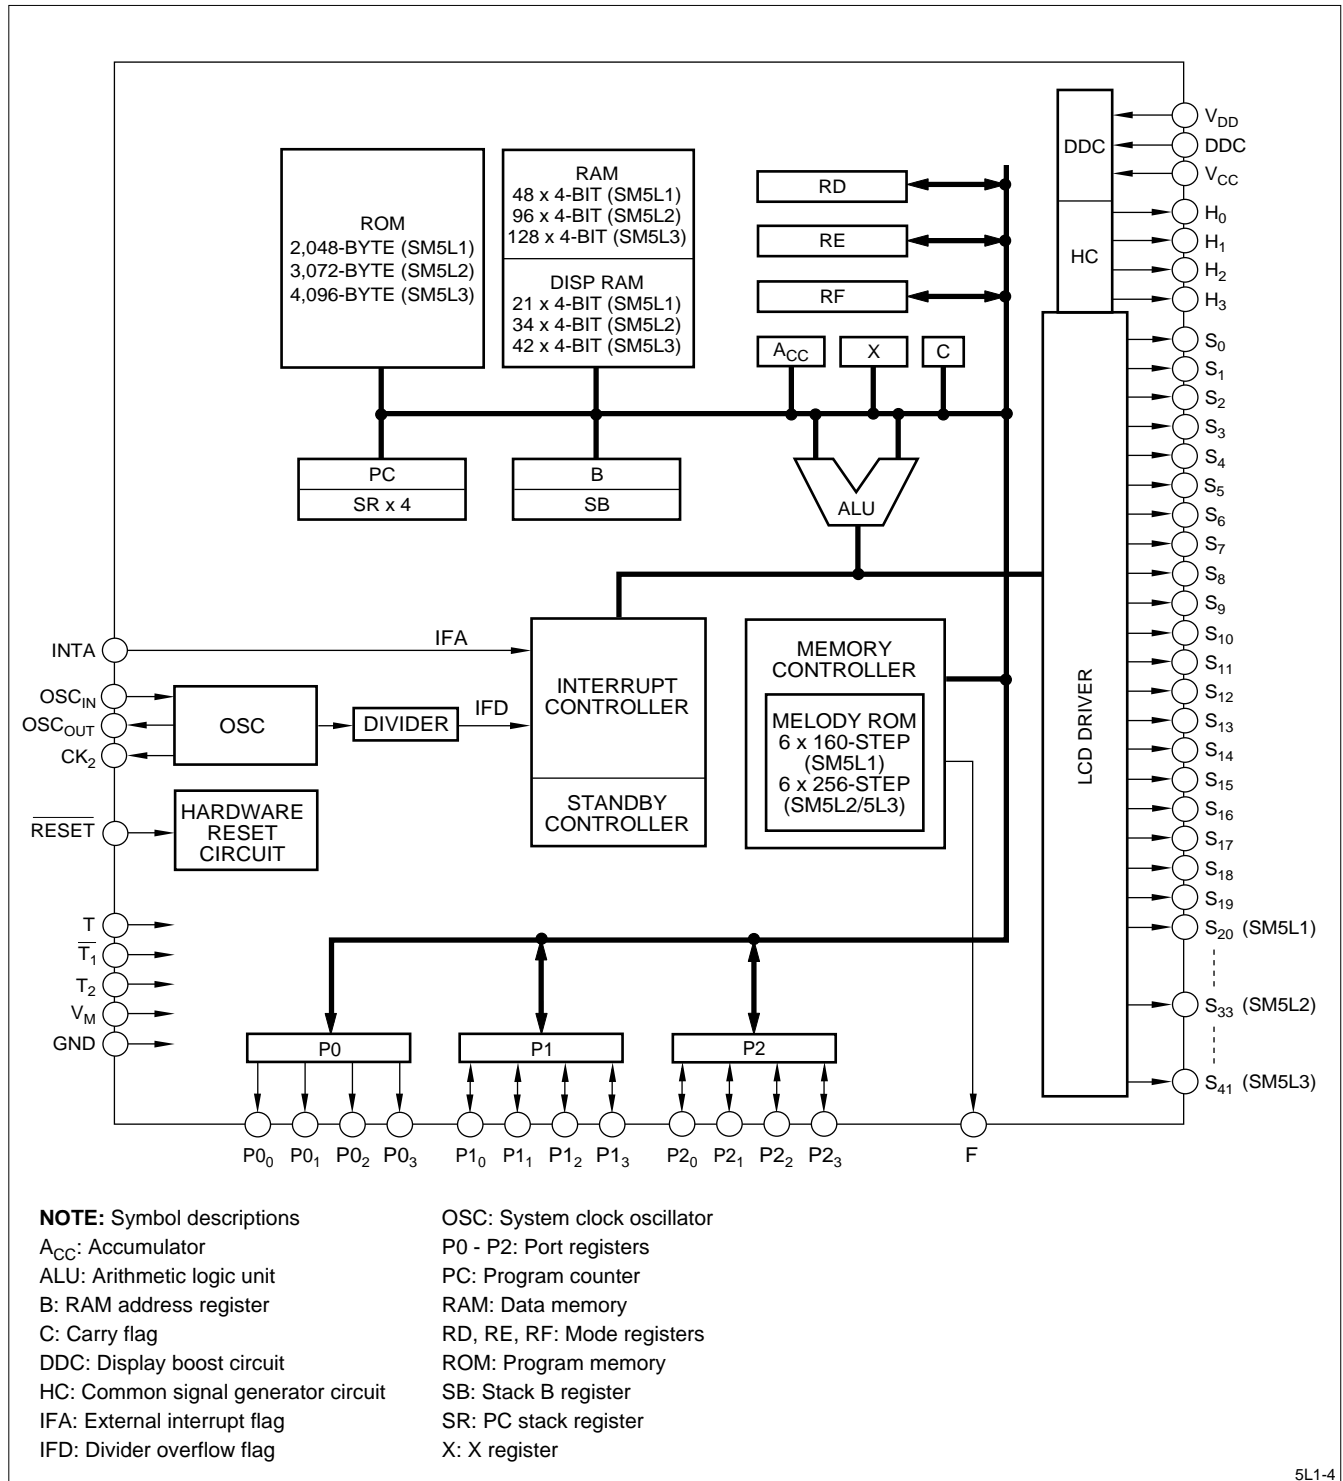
ROM
2,048-BYTE (SM5L1)
3,072-BYTE (SM5L2)
4,096-BYTE (SM5L3)

RAM
48 x 4-BIT (SM5L1)
96 x 4-BIT (SM5L2)
128 x 4-BIT (SM5L3)

DISP RAM
21 x 4-BIT (SM5L1)
34 x 4-BIT (SM5L2)
42 x 4-BIT (SM5L3)

RD

RE

RF

$A_{CC}$ X C

DDC

HC

$V_{DD}$
DDC
$V_{CC}$
$H_0$
$H_1$
$H_2$
$H_3$
$S_0$
$S_1$
$S_2$
$S_3$
$S_4$
$S_5$
$S_6$
$S_7$
$S_8$
$S_9$
$S_{10}$
$S_{11}$
$S_{12}$
$S_{13}$
$S_{14}$
$S_{15}$
$S_{16}$
$S_{17}$
$S_{18}$
$S_{19}$
$S_{20}$ (SM5L1)
$S_{33}$ (SM5L2)
$S_{41}$ (SM5L3)

PC
SR x 4

B
SB

ALU

LCD DRIVER

INTA
IFA
INTERRUPT CONTROLLER
STANDBY CONTROLLER

MEMORY CONTROLLER
MELODY ROM
6 x 160-STEP
(SM5L1)
6 x 256-STEP
(SM5L2/5L3)

$OSC_{IN}$
$OSC_{OUT}$
$CK_2$
OSC
DIVIDER
IFD

$\overline{RESET}$
HARDWARE RESET CIRCUIT

T
$\overline{T_1}$
$T_2$
$V_M$
GND

P0
P1
P2

$P0_0$ $P0_1$ $P0_2$ $P0_3$ $P1_0$ $P1_1$ $P1_2$ $P1_3$ $P2_0$ $P2_1$ $P2_2$ $P2_3$ F

NOTE: Symbol descriptions
$A_{CC}$: Accumulator
ALU: Arithmetic logic unit
B: RAM address register
C: Carry flag
DDC: Display boost circuit
HC: Common signal generator circuit
IFA: External interrupt flag
IFD: Divider overflow flag

OSC: System clock oscillator
P0 - P2: Port registers
PC: Program counter
RAM: Data memory
RD, RE, RF: Mode registers
ROM: Program memory
SB: Stack B register
SR: PC stack register
X: X register

5L1-4